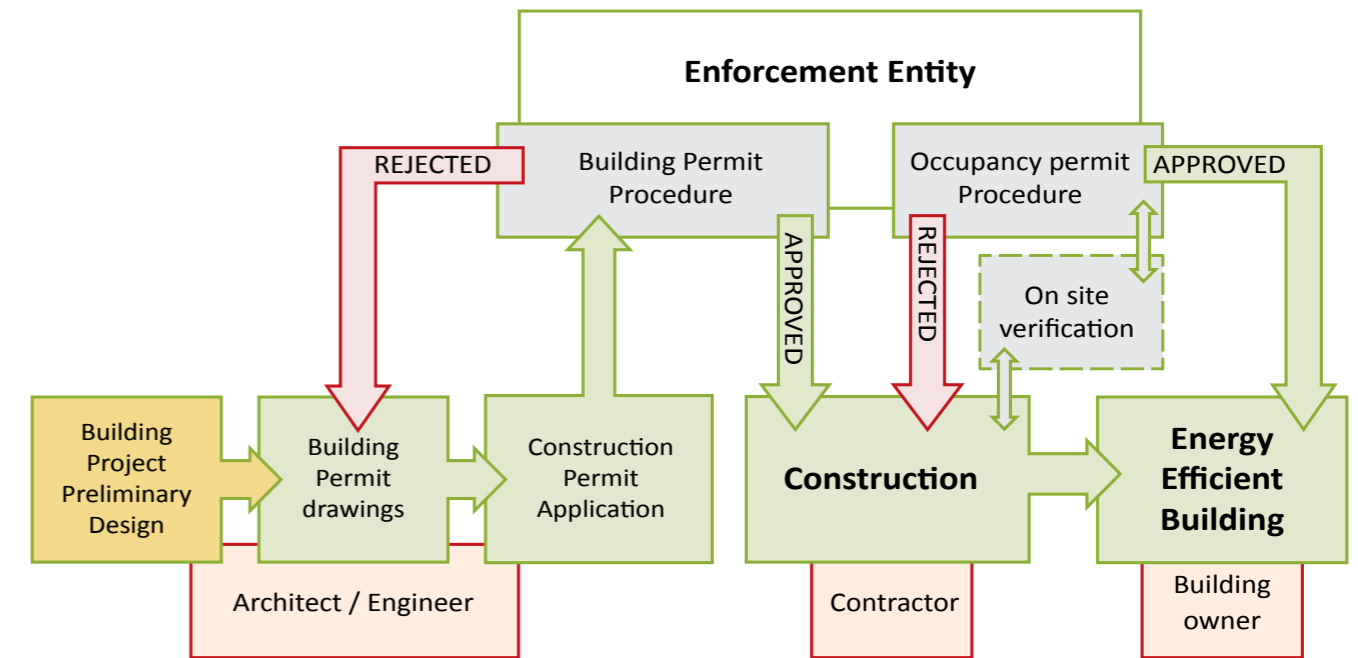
Enforcement Entity

REJECTED

Building Permit Procedure

Occupancy permit Procedure

APPROVED

APPROVED

REJECTED

On site verification

Building Project Preliminary Design

Building Permit drawings

Construction Permit Application

Construction

Energy Efficient Building

Architect / Engineer

Contractor

Building owner